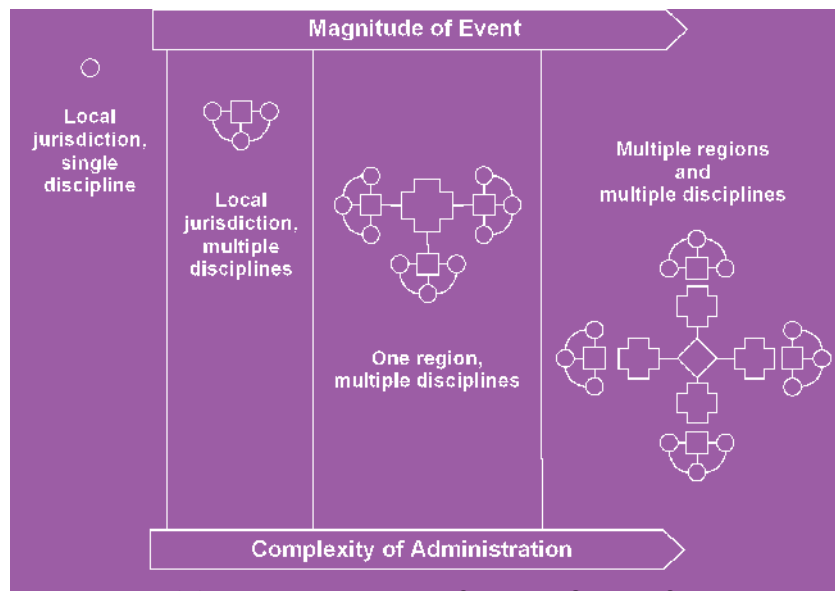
Magnitude of Event

Local jurisdiction, single discipline

Local jurisdiction, multiple disciplines

One region, multiple disciplines

Multiple regions and multiple disciplines

Complexity of Administration